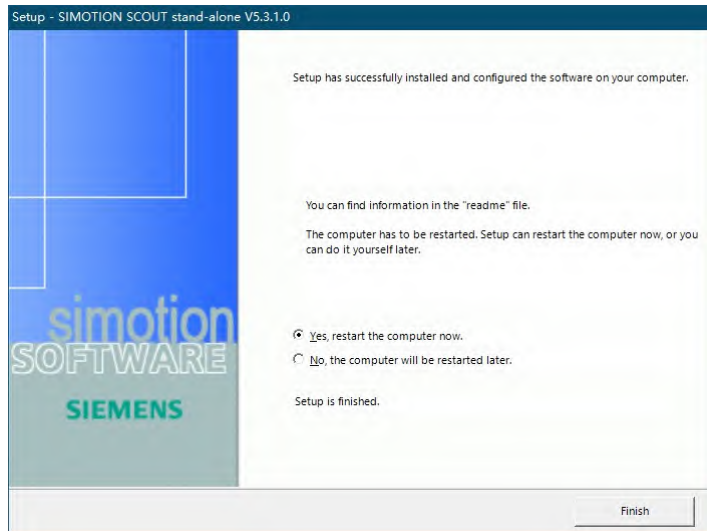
Setup - SIMOTION SCOUT stand-alone V5.3.1.0

simotion
SOFTWARE
SIEMENS

Setup has successfully installed and configured the software on your computer.

You can find information in the "readme" file.

The computer has to be restarted. Setup can restart the computer now, or you can do it yourself later.

Yes, restart the computer now.

No, the computer will be restarted later.

Setup is finished.

Finish